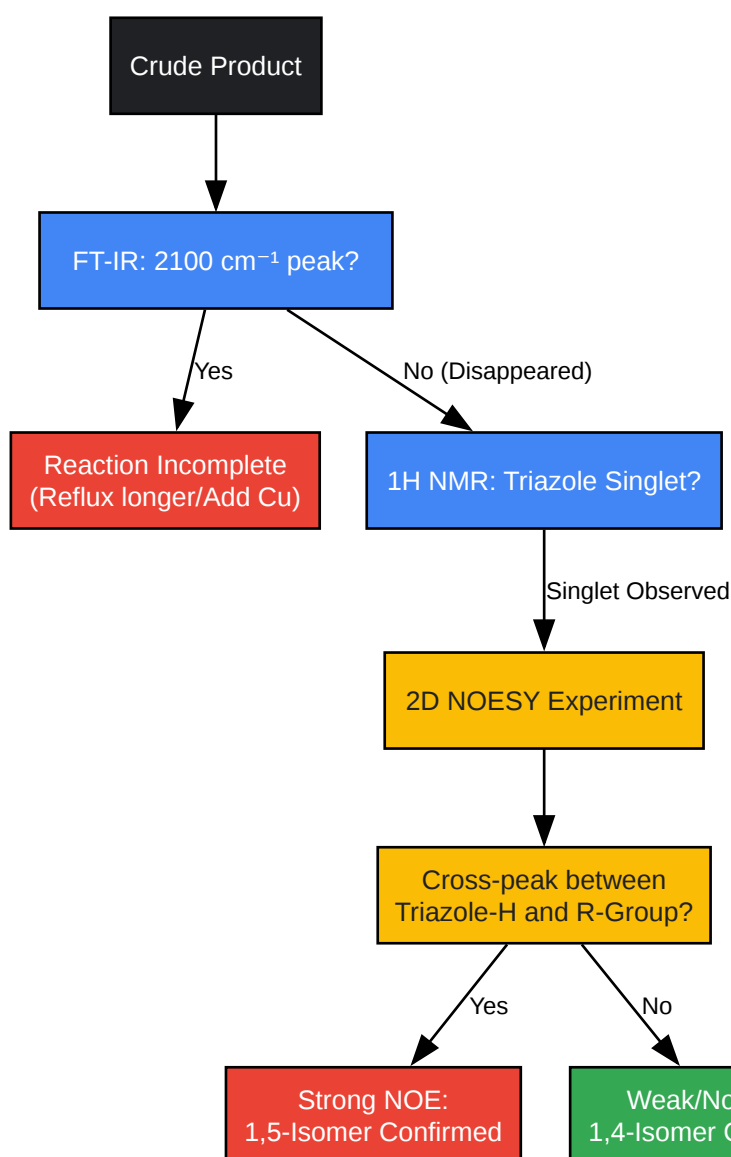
Crude Product

FT-IR: 2100 cm$^{-1}$ peak?

Yes

No (Disappeared)

Reaction Incomplete (Reflux longer/Add Cu)

1H NMR: Triazole Singlet?

Singlet Observed

2D NOESY Experiment

Cross-peak between Triazole-H and R-Group?

Yes

No

Strong NOE: 1,5-Isomer Confirmed

Weak/No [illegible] 1,4-Isomer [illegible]